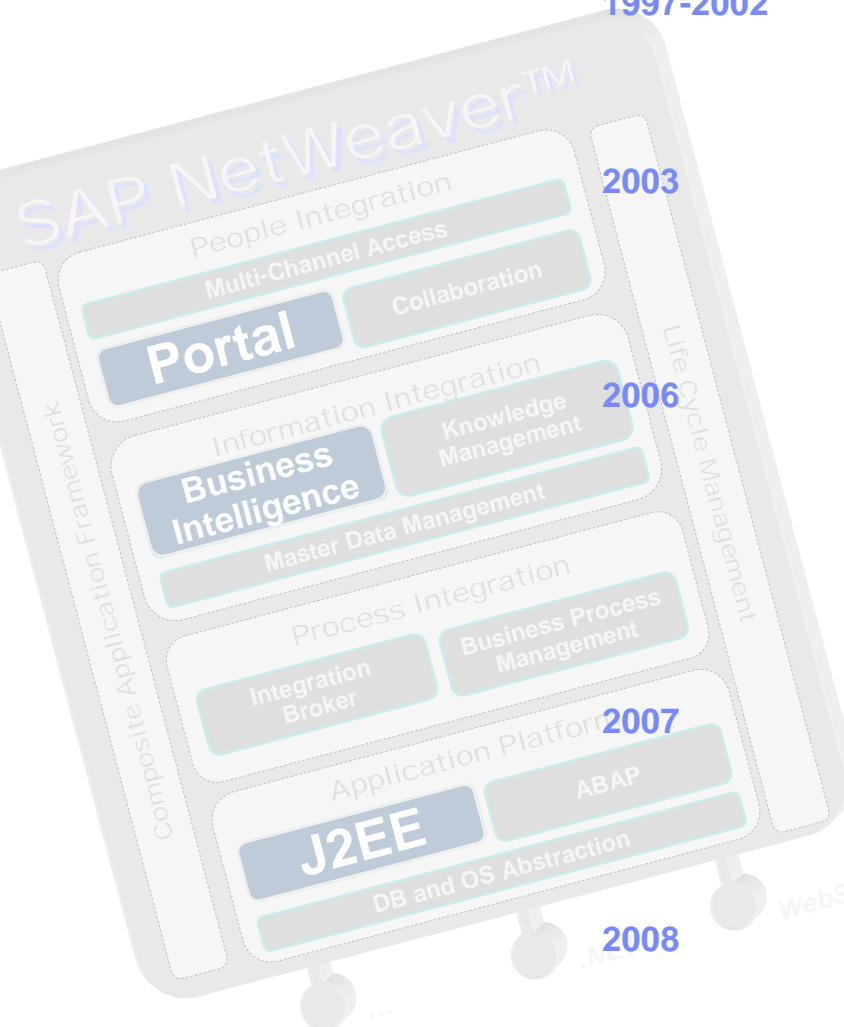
1997-2002

SAP NetWeaver™

2003

People Integration

Multi-Channel Access

Portal

Collaboration

2006

Information Integration

Business Intelligence

Knowledge Management

Master Data Management

Process Integration

Integration Broker

Business Process Management

2007

Application Platform

J2EE

ABAP

DB and OS Abstraction

Composite Application Framework

Life Cycle Management

2008

.NET

WebS

...